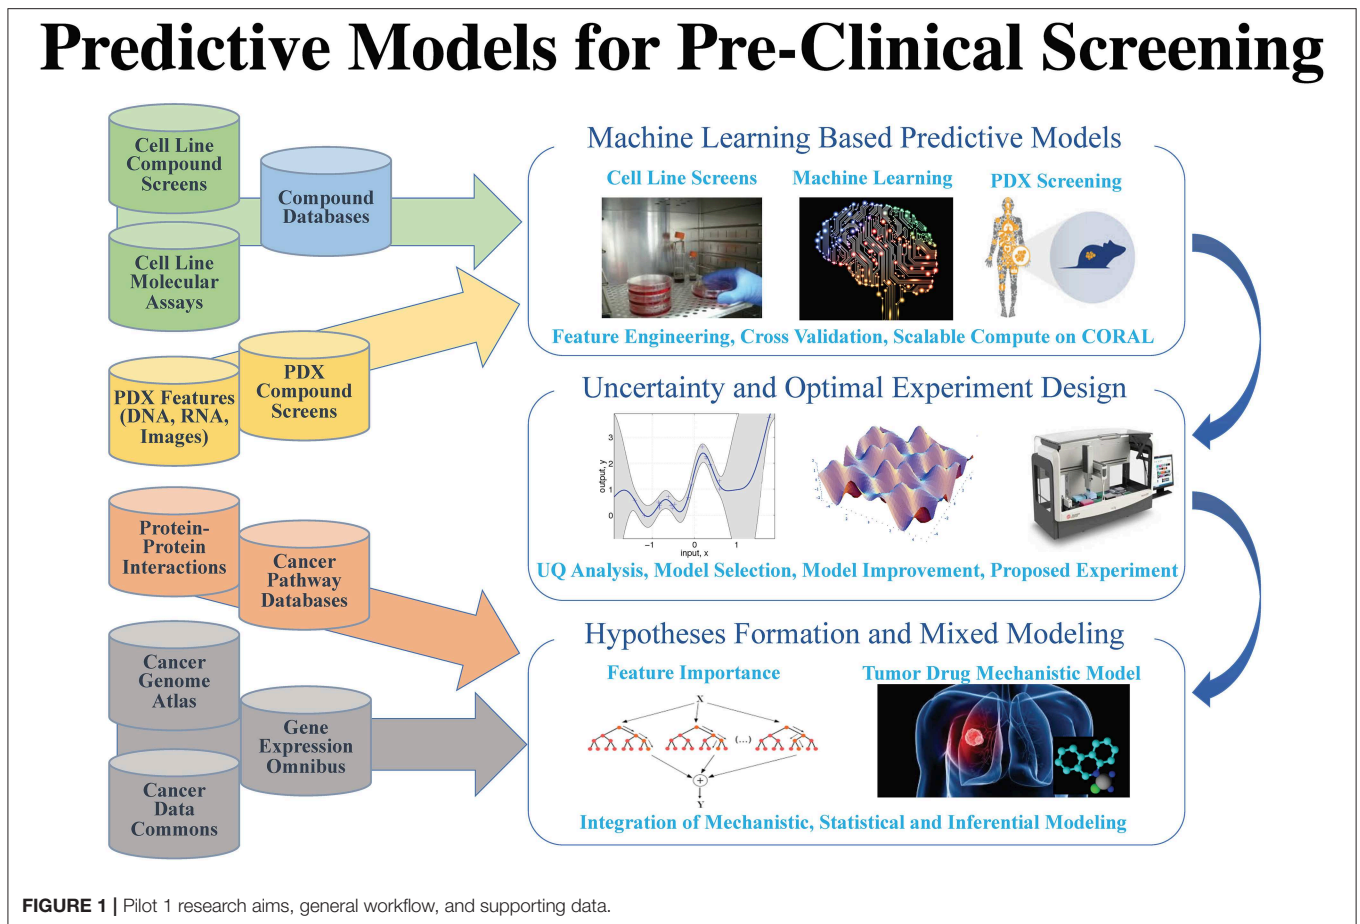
Predictive Models for Pre-Clinical Screening

Cell Line Compound Screens

Compound Databases

Cell Line Molecular Assays

PDX Features (DNA, RNA, Images)

PDX Compound Screens

Protein-Protein Interactions

Cancer Pathway Databases

Cancer Genome Atlas

Gene Expression Omnibus

Cancer Data Commons

Machine Learning Based Predictive Models

Cell Line Screens

Machine Learning

PDX Screening

Feature Engineering, Cross Validation, Scalable Compute on CORAL

Uncertainty and Optimal Experiment Design

3
2
1
0
output, y
-1
0
1
input, x

UQ Analysis, Model Selection, Model Improvement, Proposed Experiment

Hypotheses Formation and Mixed Modeling

Feature Importance

X
(...)
+
Y

Tumor Drug Mechanistic Model

Integration of Mechanistic, Statistical and Inferential Modeling

FIGURE 1 | Pilot 1 research aims, general workflow, and supporting data.